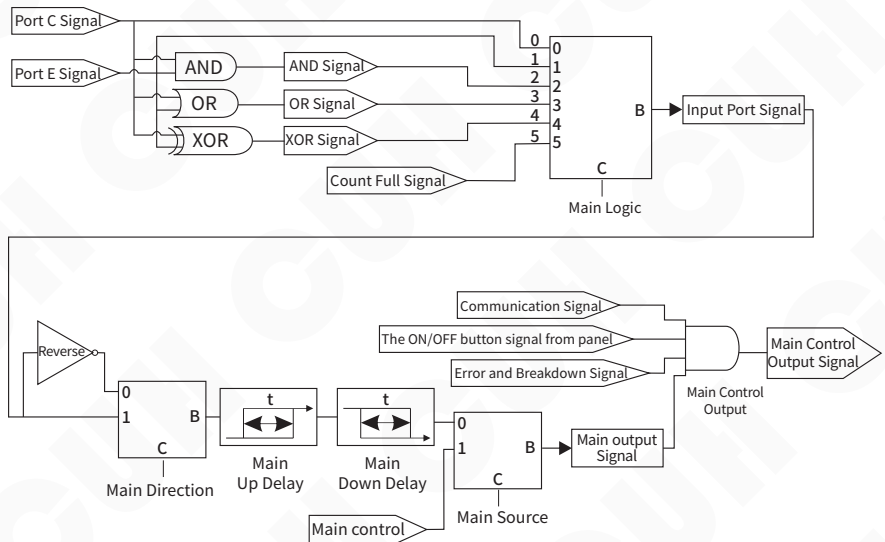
Port C Signal

Port E Signal

AND

OR

XOR

AND Signal

OR Signal

XOR Signal

0
1
2
3
4
5

0
1
2
3
4
5

B

C

Input Port Signal

Count Full Signal

Main Logic

Communication Signal

The ON/OFF button signal from panel

Error and Breakdown Signal

Main Control Output Signal

Main Control Output

Reverse

0
1

B

C

Main Direction

t

Main Up Delay

t

Main Down Delay

0
1

B

C

Main Source

Main output Signal

Main control